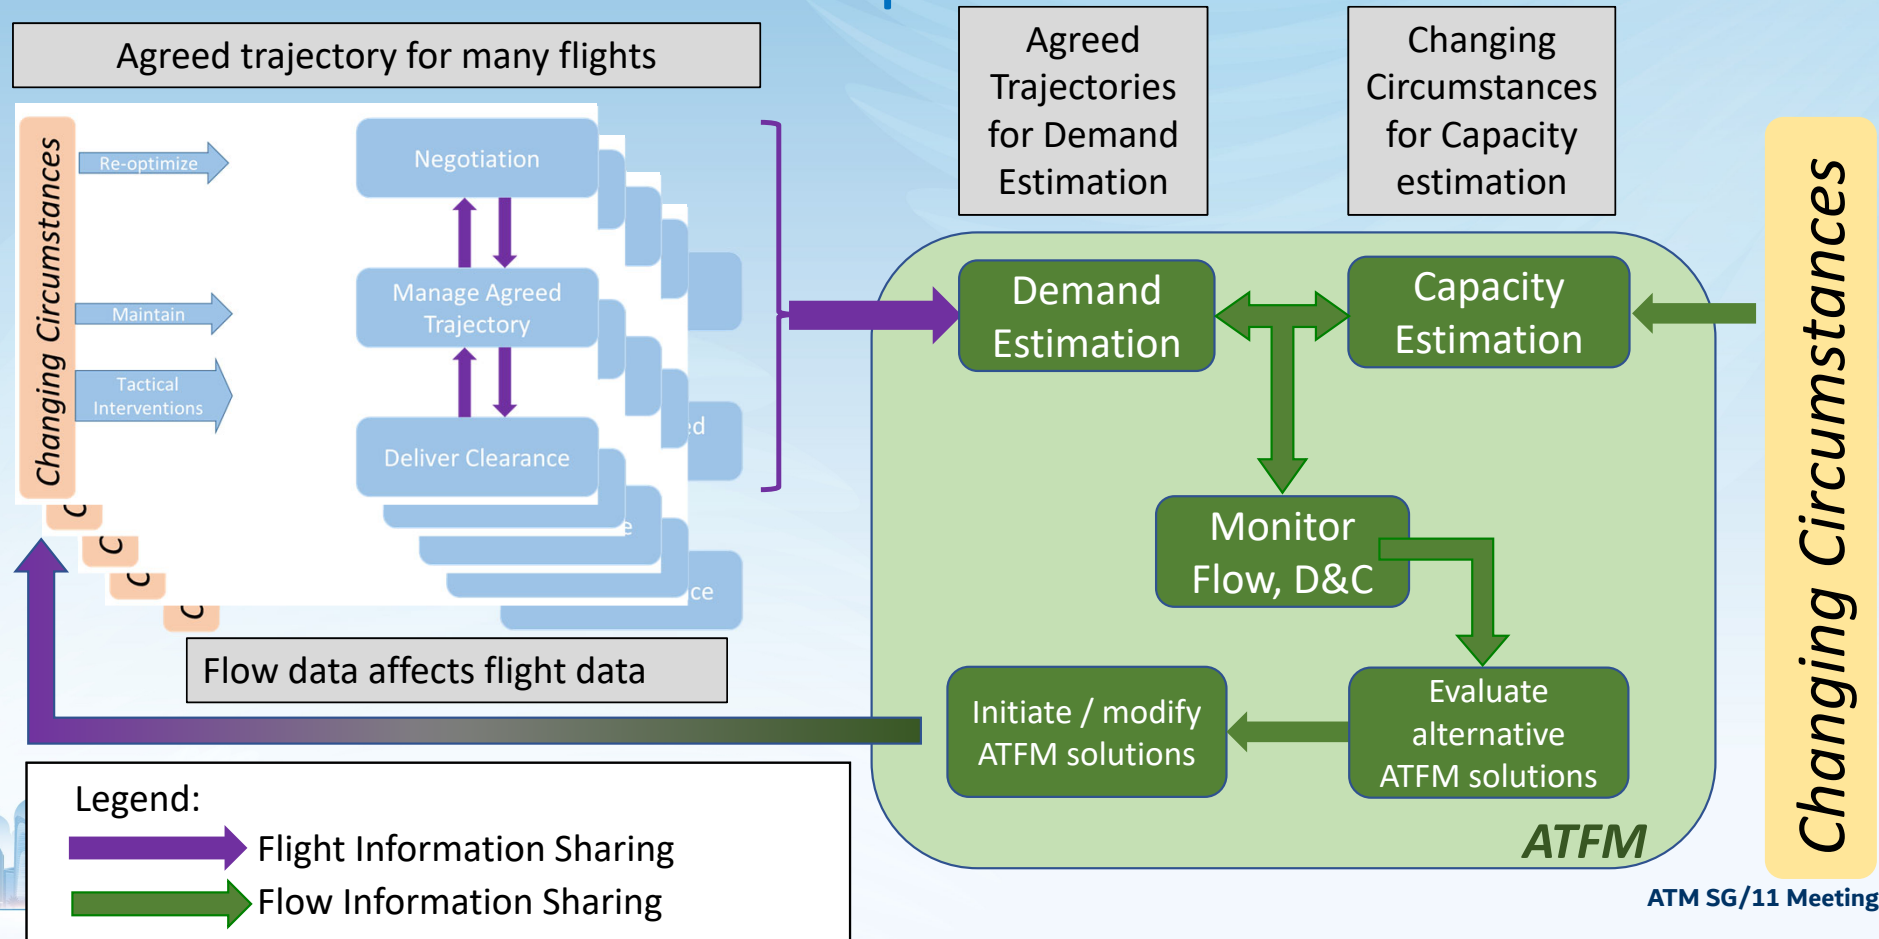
Agreed trajectory for many flights

Changing Circumstances

Re-optimize

Maintain

Tactical Interventions

Negotiation

Manage Agreed Trajectory

Deliver Clearance

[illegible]d

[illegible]e

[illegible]ce

C

C

C

C

Agreed Trajectories for Demand Estimation

Changing Circumstances for Capacity estimation

Demand Estimation

Capacity Estimation

Monitor Flow, D&C

Evaluate alternative ATFM solutions

Initiate / modify ATFM solutions

ATFM

Changing Circumstances

Flow data affects flight data

Legend:
Flight Information Sharing
Flow Information Sharing

ATM SG/11 Meeting